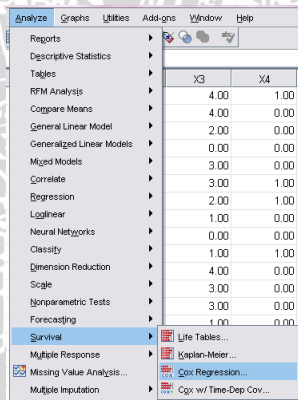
Analyze Graphs Utilities Add-ons Window Help

Reports
Descriptive Statistics
Tables
RFM Analysis
Compare Means
General Linear Model
Generalized Linear Models
Mixed Models
Correlate
Regression
Loglinear
Neural Networks
Classify
Dimension Reduction
Scale
Nonparametric Tests
Forecasting
Survival
Multiple Response
Missing Value Analysis...
Multiple Imputation

| X3 | X4 |
|---|---|
| 4.00 | 1.00 |
| 4.00 | 0.00 |
| 0.00 | 0.00 |
| 3.00 | 0.00 |
| 3.00 | 1.00 |
| 2.00 | 1.00 |
| 1.00 | 0.00 |
| 0.00 | 0.00 |
| 1.00 | 1.00 |
| 4.00 | 0.00 |
| 3.00 | 0.00 |
| 3.00 | 0.00 |

Life Tables...
Kaplan-Meier...
Cox Regression...
Cox w/ Time-Dep Cov...